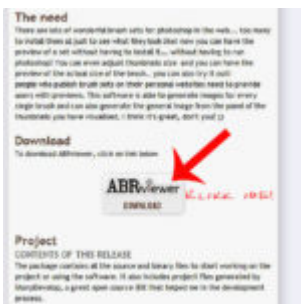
The need

There are lots of wonderful brush sets for photoshop in the web ... too many to install them all just to see what they look like! now you can have the preview of a set without having to install it.... without having to run photoshop! You can even adjust thumbnails size and you can have the preview of the actual size of the brush... you can also try it out! people who publish brush sets on their personal websites need to generate users with previews. This software is able to generate images for every single brush and can also generate the general image from the panel of the thumbnails you have visualized. I think it's great, don't you? ;)

Download

To download ABRviewer, click on link below

ABRviewer

DOWNLOAD

CLICK HERE!

Project

CONTENTS OF THIS RELEASE

The package contains all the source and binary files to start working on the project or using the software. It also contains project files generated by SharpDevelop, a great open source IDE that helped me in the development process.